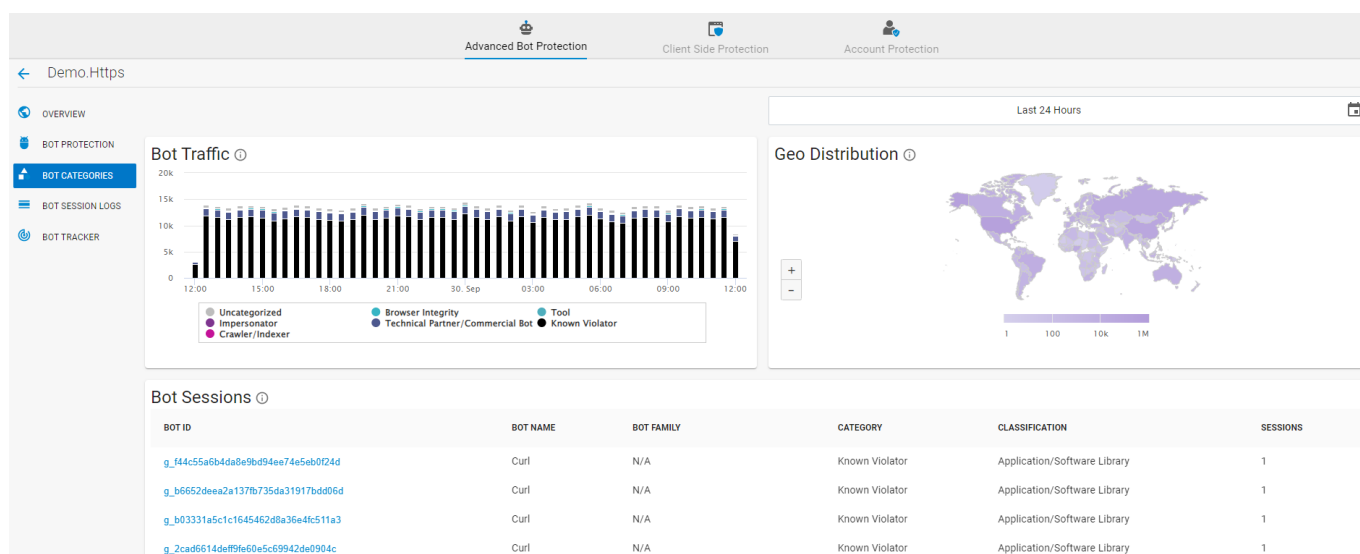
Advanced Bot Protection
Client Side Protection
Account Protection

← Demo.Https

OVERVIEW
BOT PROTECTION
BOT CATEGORIES
BOT SESSION LOGS
BOT TRACKER

Last 24 Hours

Bot Traffic ⓘ

20k
15k
10k
5k
0
12:00 15:00 18:00 21:00 30. Sep 03:00 06:00 09:00 12:00

Uncategorized
Impersonator
Crawler/Indexer
Browser Integrity
Technical Partner/Commercial Bot
Tool
Known Violator

Geo Distribution ⓘ

+
-

1 100 10k 1M

Bot Sessions ⓘ

| BOT ID | BOT NAME | BOT FAMILY | CATEGORY | CLASSIFICATION | SESSIONS |
|---|---|---|---|---|---|
| g_f44c55a6b4da8e9bd94ee74e5eb0f24d | Curl | N/A | Known Violator | Application/Software Library | 1 |
| g_b6652deea2a137fb735da31917bdd06d | Curl | N/A | Known Violator | Application/Software Library | 1 |
| g_b03331a5c1c1645462d8a36e4fc511a3 | Curl | N/A | Known Violator | Application/Software Library | 1 |
| g_2cad6614deff9fe60e5c69942de0904c | Curl | N/A | Known Violator | Application/Software Library | 1 |